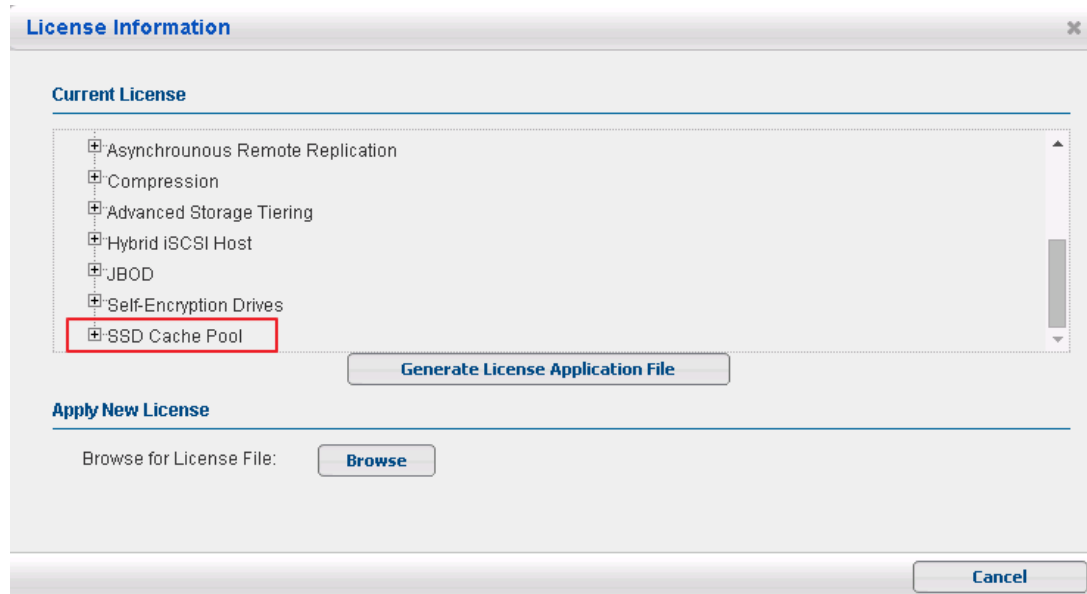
License Information

Current License

Asynchrounous Remote Replication
Compression
Advanced Storage Tiering
Hybrid iSCSI Host
JBOD
Self-Encryption Drives
SSD Cache Pool

Generate License Application File

Apply New License

Browse for License File: Browse

Cancel